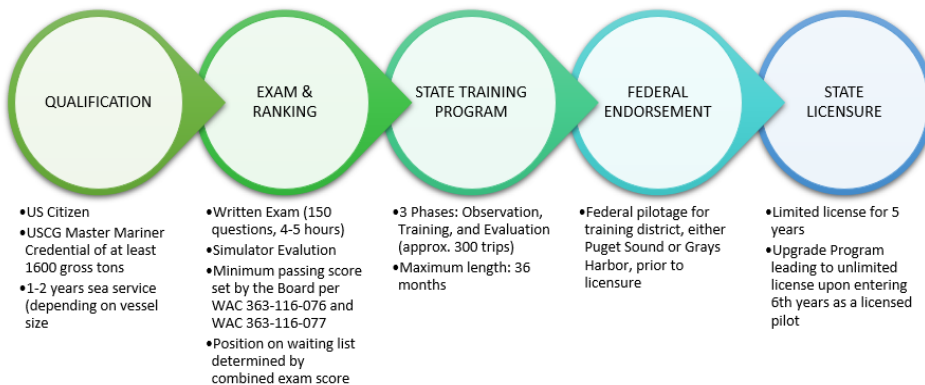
QUALIFICATION

EXAM & RANKING

STATE TRAINING PROGRAM

FEDERAL ENDORSEMENT

STATE LICENSURE

•US Citizen
•USCG Master Mariner Credential of at least 1600 gross tons
•1-2 years sea service (depending on vessel size

•Written Exam (150 questions, 4-5 hours)
•Simulator Evalution
•Minimum passing score set by the Board per WAC 363-116-076 and WAC 363-116-077
•Position on waiting list determined by combined exam score

•3 Phases: Observation, Training, and Evaluation (approx. 300 trips)
•Maximum length: 36 months

•Federal pilotage for training district, either Puget Sound or Grays Harbor, prior to licensure

•Limited license for 5 years
•Upgrade Program leading to unlimited license upon entering 6th years as a licensed pilot